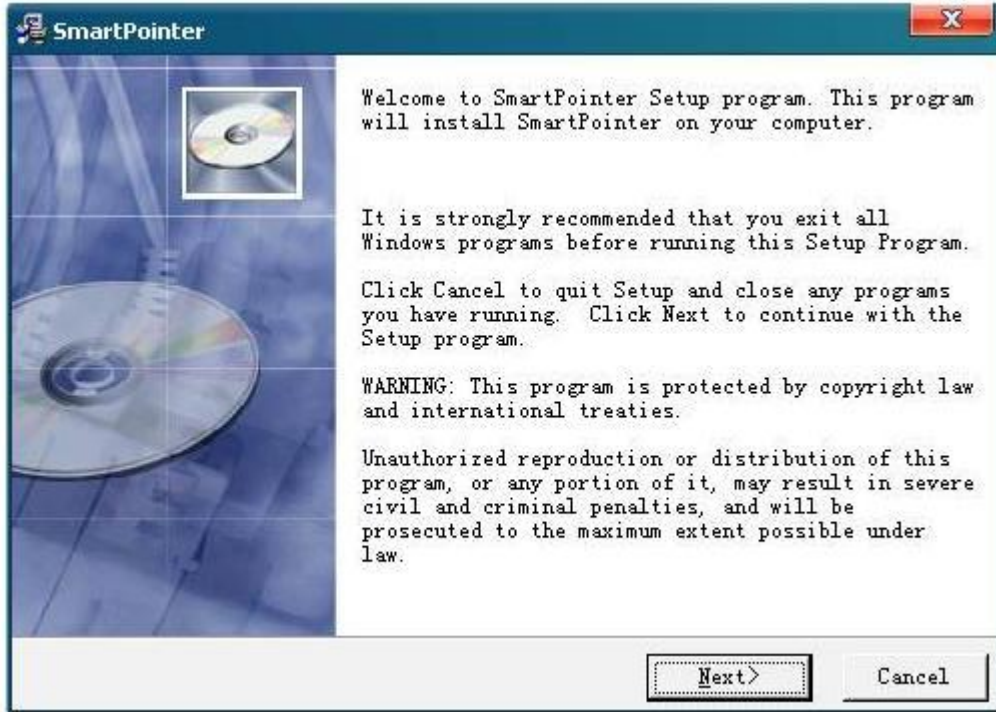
SmartPointer

Welcome to SmartPointer Setup program. This program will install SmartPointer on your computer.

It is strongly recommended that you exit all Windows programs before running this Setup Program.

Click Cancel to quit Setup and close any programs you have running. Click Next to continue with the Setup program.

WARNING: This program is protected by copyright law and international treaties.

Unauthorized reproduction or distribution of this program, or any portion of it, may result in severe civil and criminal penalties, and will be prosecuted to the maximum extent possible under law.

Next>

Cancel